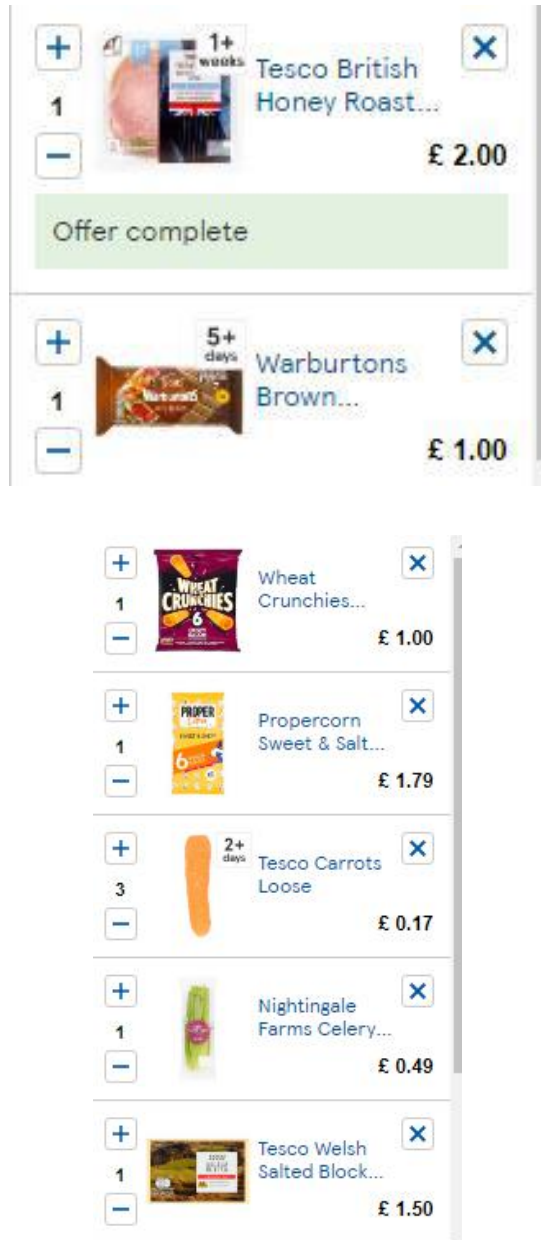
+
1
−
1+ weeks
Tesco British Honey Roast...
✕
£ 2.00

Offer complete

+
1
−
5+ days
Warburtons Brown...
✕
£ 1.00

+
1
−
WHEAT CRUNCHIES 6
Wheat Crunchies...
✕
£ 1.00

+
1
−
PROPER
Propercorn Sweet & Salt...
✕
£ 1.79

+
3
−
2+ days
Tesco Carrots Loose
✕
£ 0.17

+
1
−
Nightingale Farms Celery...
✕
£ 0.49

+
1
−
Tesco Welsh Salted Block...
✕
£ 1.50